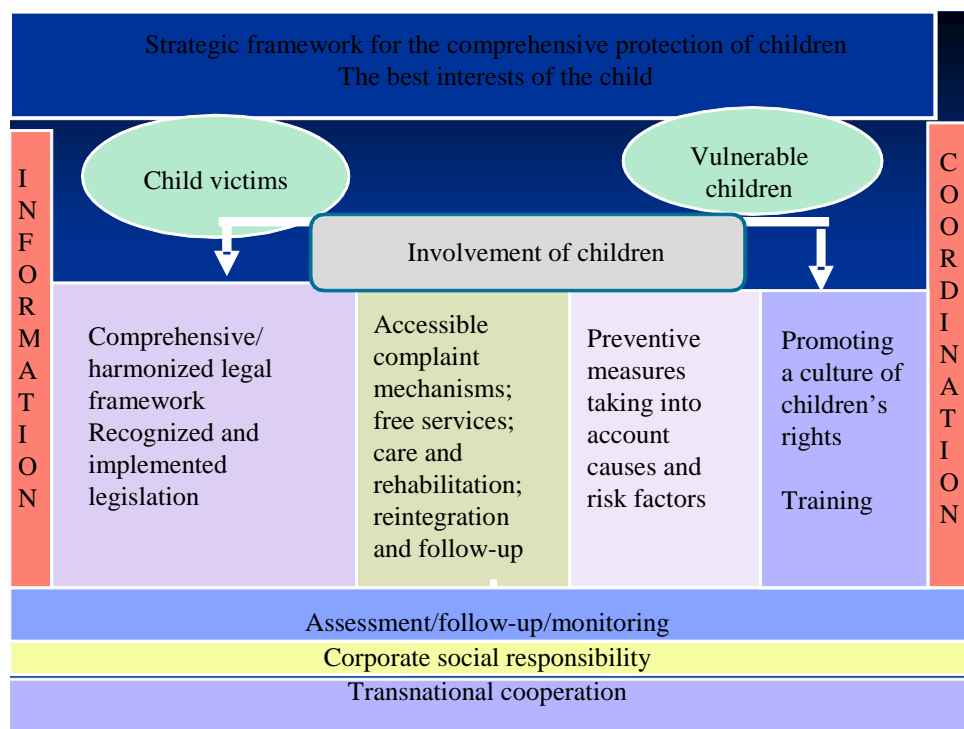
Strategic framework for the comprehensive protection of children
The best interests of the child

INFORMATION

Child victims

Vulnerable children

Involvement of children

COORDINATION

Comprehensive/ harmonized legal framework
Recognized and implemented legislation

Accessible complaint mechanisms; free services; care and rehabilitation; reintegration and follow-up

Preventive measures taking into account causes and risk factors

Promoting a culture of children's rights

Training

Assessment/follow-up/monitoring

Corporate social responsibility

Transnational cooperation